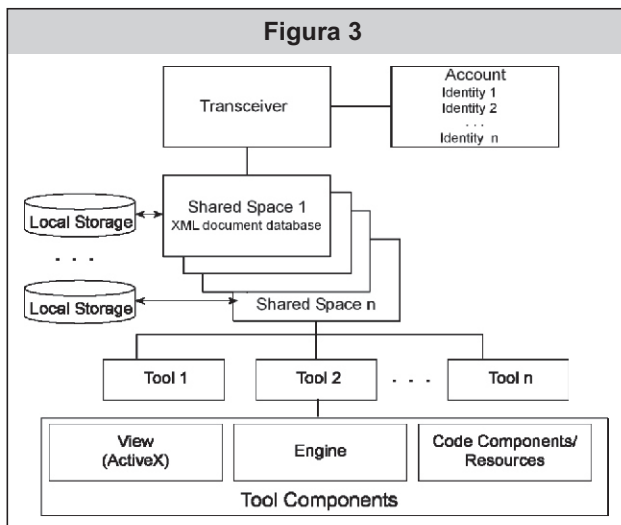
Figura 3

Transceiver

Account
Identity 1
Identity 2
. . .
Identity n

Local Storage

Shared Space 1
XML document database

. . .

Local Storage

Shared Space n

Tool 1

Tool 2

. . .

Tool n

View
(ActiveX)

Engine

Code Components/
Resources

Tool Components